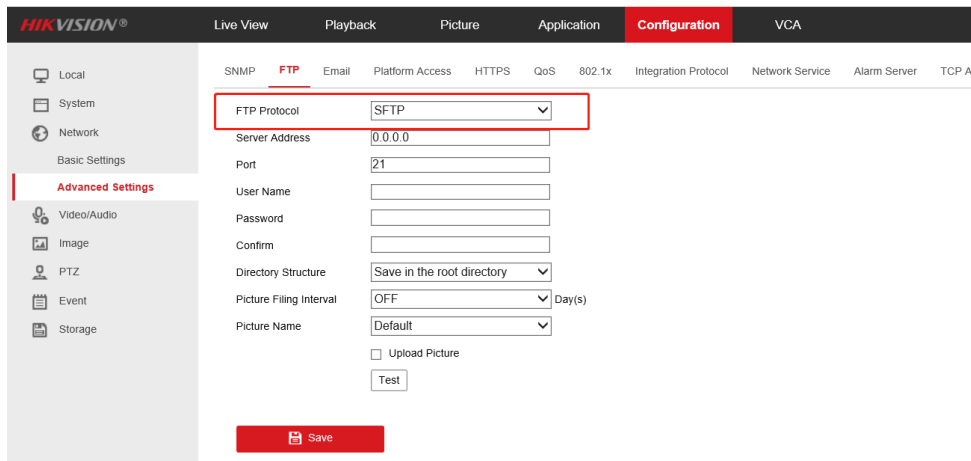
HIKVISION®

Live View
Playback
Picture
Application
Configuration
VCA

Local
System
Network
Basic Settings
Advanced Settings
Video/Audio
Image
PTZ
Event
Storage

SNMP
FTP
Email
Platform Access
HTTPS
QoS
802.1x
Integration Protocol
Network Service
Alarm Server
TCP A

FTP Protocol SFTP
Server Address 0.0.0.0
Port 21
User Name
Password
Confirm
Directory Structure Save in the root directory
Picture Filing Interval OFF Day(s)
Picture Name Default
Upload Picture
Test

Save